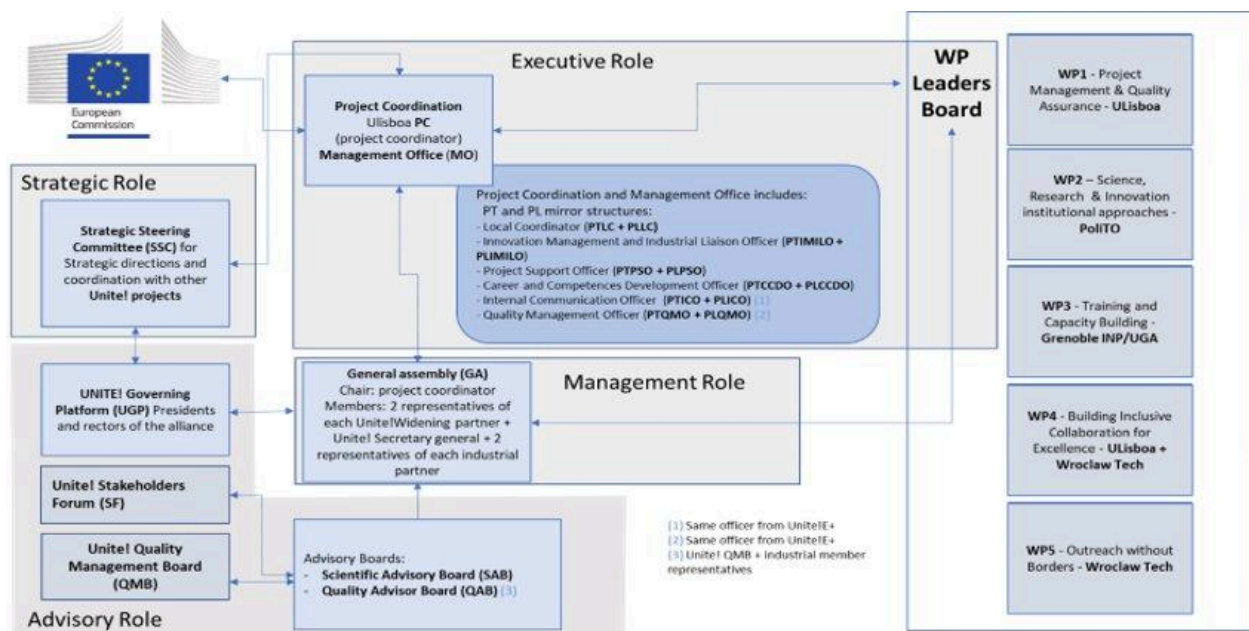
European Commission

Executive Role

Project Coordination
Ulisboa PC
(project coordinator)
Management Office (MO)

WP Leaders Board

WP1 - Project Management & Quality Assurance - ULisboa

WP2 – Science, Research & Innovation institutional approaches - PoliTO

WP3 - Training and Capacity Building - Grenoble INP/UGA

WP4 - Building Inclusive Collaboration for Excellence - ULisboa + Wroclaw Tech

WP5 - Outreach without Borders - Wroclaw Tech

Strategic Role

Strategic Steering Committee (SSC) for Strategic directions and coordination with other Unite! projects

Project Coordination and Management Office includes:
PT and PL mirror structures:
- Local Coordinator (PTLC + PLLC)
- Innovation Management and Industrial Liaison Officer (PTIMILO + PLIMILO)
- Project Support Officer (PTPSO + PLPSO)
- Career and Competences Development Officer (PTCCDO + PLCCDO)
- Internal Communication Officer (PTICO + PLICO) (1)
- Quality Management Officer (PTQMO + PLQMO) (2)

UNITE! Governing Platform (UGP) Presidents and rectors of the alliance

General assembly (GA)
Chair: project coordinator
Members: 2 representatives of each Unite!Widening partner + Unite! Secretary general + 2 representatives of each industrial partner

Management Role

Unite! Stakeholders Forum (SF)

Unite! Quality Management Board (QMB)

Advisory Boards:
- Scientific Advisory Board (SAB)
- Quality Advisor Board (QAB) (3)

(1) Same officer from Unite!E+
(2) Same officer from Unite!E+
(3) Unite! QMB + industrial member representatives

Advisory Role